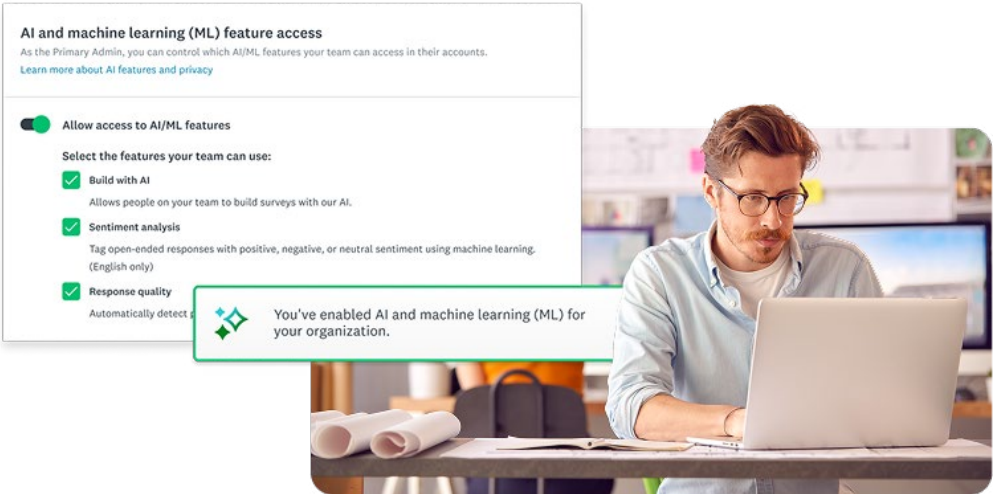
AI and machine learning (ML) feature access

As the Primary Admin, you can control which AI/ML features your team can access in their accounts.

Learn more about AI features and privacy

Allow access to AI/ML features

Select the features your team can use:

Build with AI

Allows people on your team to build surveys with our AI.

Sentiment analysis

Tag open-ended responses with positive, negative, or neutral sentiment using machine learning. (English only)

Response quality

Automatically detect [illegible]

You've enabled AI and machine learning (ML) for your organization.